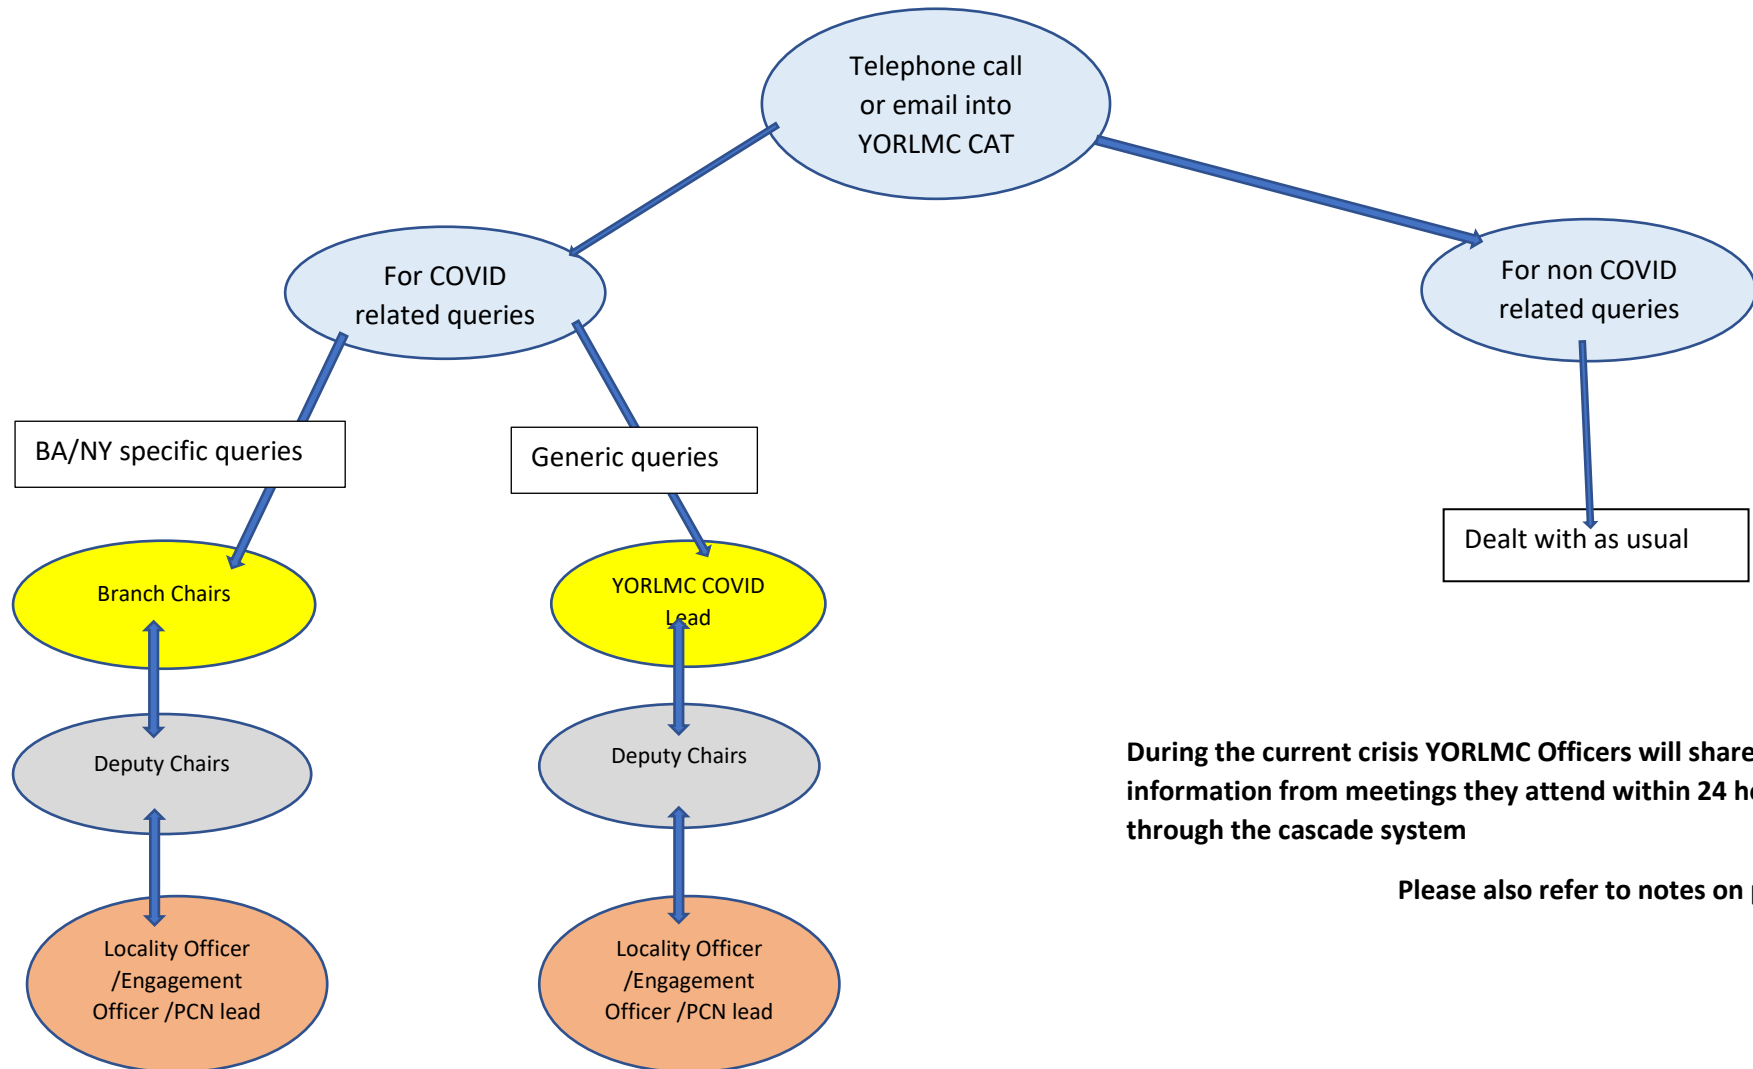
Telephone call or email into YORLMC CAT

For COVID related queries

For non COVID related queries

BA/NY specific queries

Generic queries

Dealt with as usual

Branch Chairs

YORLMC COVID Lead

Deputy Chairs

Deputy Chairs

Locality Officer /Engagement Officer /PCN lead

Locality Officer /Engagement Officer /PCN lead

During the current crisis YORLMC Officers will share information from meetings they attend within 24 h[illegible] through the cascade system

Please also refer to notes on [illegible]